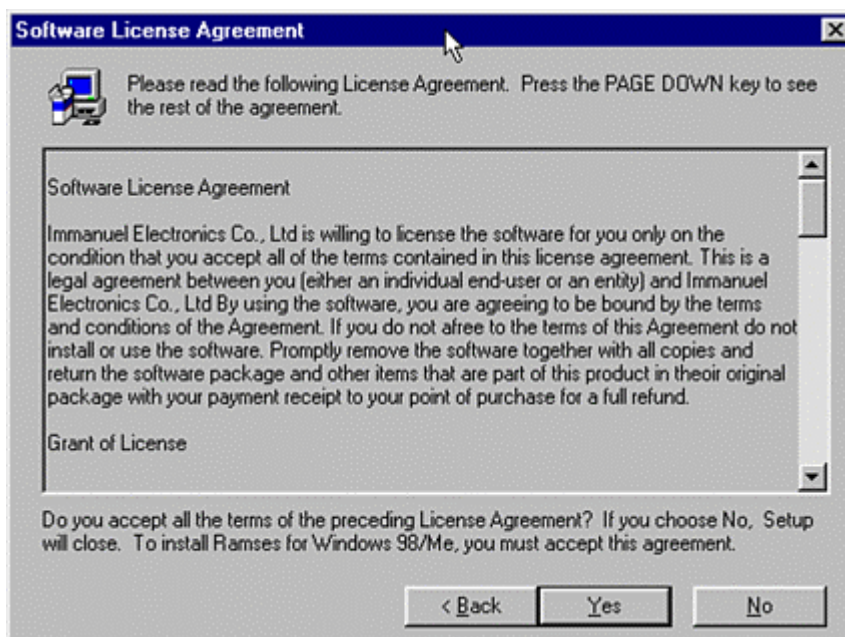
Software License Agreement

Please read the following License Agreement. Press the PAGE DOWN key to see the rest of the agreement.

Software License Agreement

Immanuel Electronics Co., Ltd is willing to license the software for you only on the condition that you accept all of the terms contained in this license agreement. This is a legal agreement between you (either an individual end-user or an entity) and Immanuel Electronics Co., Ltd By using the software, you are agreeing to be bound by the terms and conditions of the Agreement. If you do not afree to the terms of this Agreement do not install or use the software. Promptly remove the software together with all copies and return the software package and other items that are part of this product in theoir original package with your payment receipt to your point of purchase for a full refund.

Grant of License

Do you accept all the terms of the preceding License Agreement? If you choose No, Setup will close. To install Ramses for Windows 98/Me, you must accept this agreement.

< Back Yes No